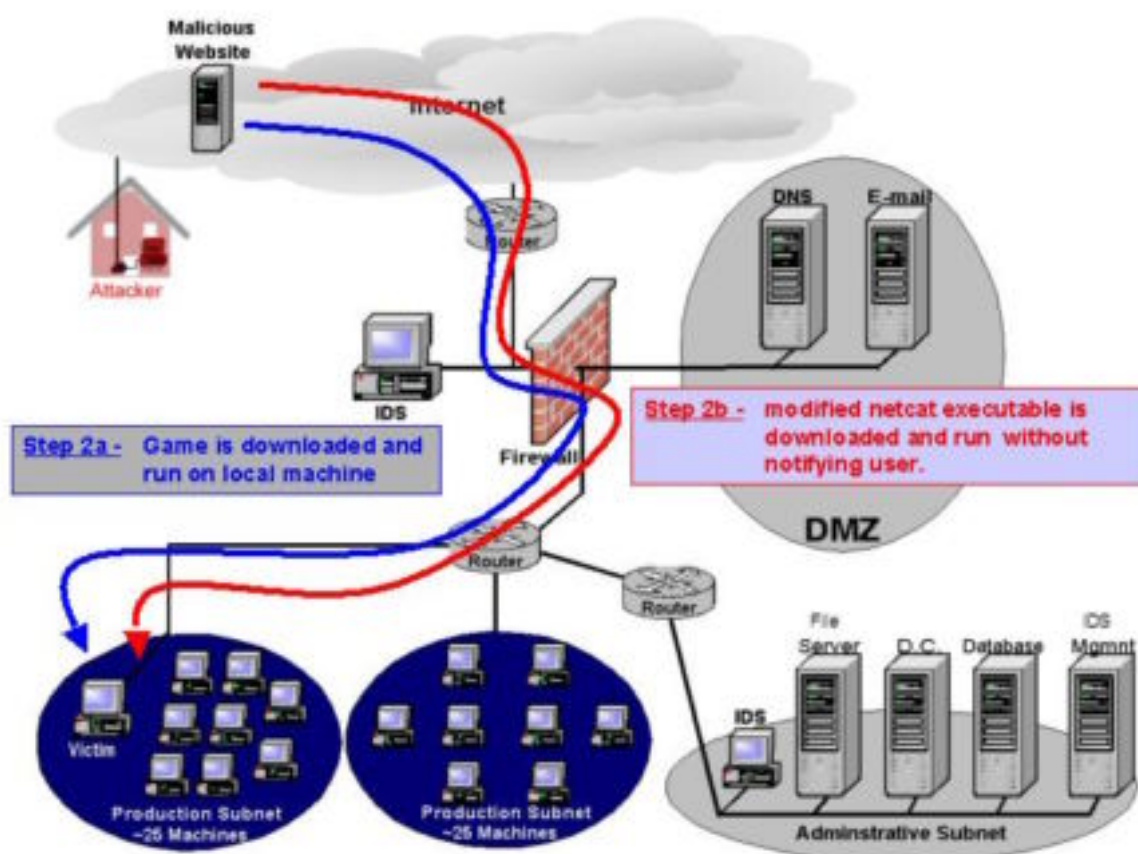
Malicious Website

Internet

Attacker

Router

DNS

E-mail

IDS

Step 2a - Game is downloaded and run on local machine

Firewall

Step 2b - modified netcat executable is downloaded and run without notifying user.

DMZ

Router

Router

File Server

D.C.

Database

IDS Mgmnt

Victim

IDS

Production Subnet ~25 Machines

Production Subnet ~25 Machines

Adminstrative Subnet